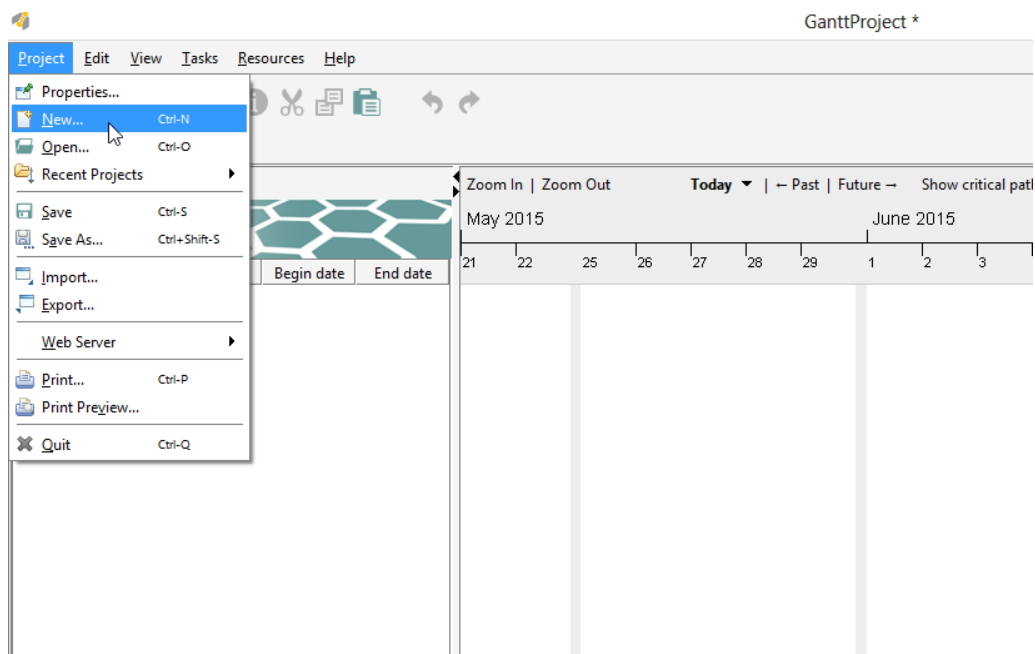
GanttProject *

Project Edit View Tasks Resources Help

Properties...
New... Ctrl-N
Open... Ctrl-O
Recent Projects
Save Ctrl-S
Save As... Ctrl+Shift-S
Import...
Export...
Web Server
Print... Ctrl-P
Print Preview...
Quit Ctrl-Q

Begin date | End date

Zoom In | Zoom Out Today | ← Past | Future → Show critical path

May 2015 June 2015

21 22 25 26 27 28 29 1 2 3